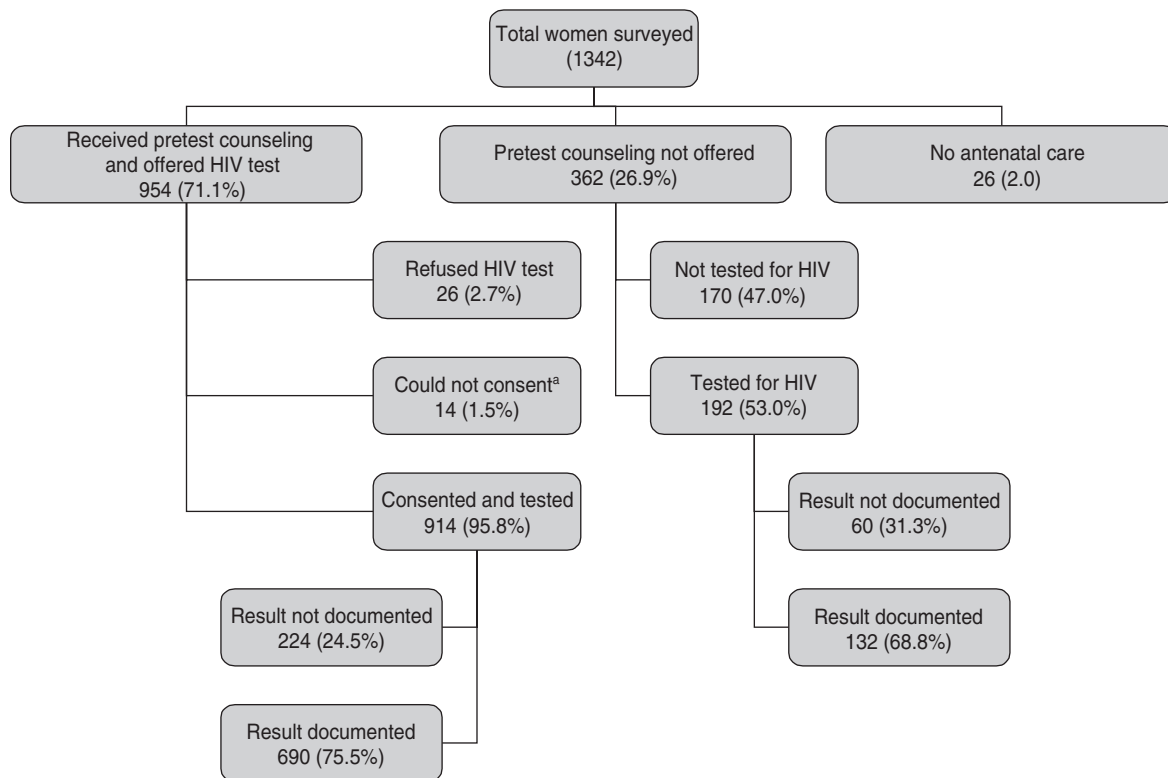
Total women surveyed
(1342)

Received pretest counseling and offered HIV test
954 (71.1%)

Pretest counseling not offered
362 (26.9%)

No antenatal care
26 (2.0)

Refused HIV test
26 (2.7%)

Could not consent$^{a}$
14 (1.5%)

Consented and tested
914 (95.8%)

Result not documented
224 (24.5%)

Result documented
690 (75.5%)

Not tested for HIV
170 (47.0%)

Tested for HIV
192 (53.0%)

Result not documented
60 (31.3%)

Result documented
132 (68.8%)